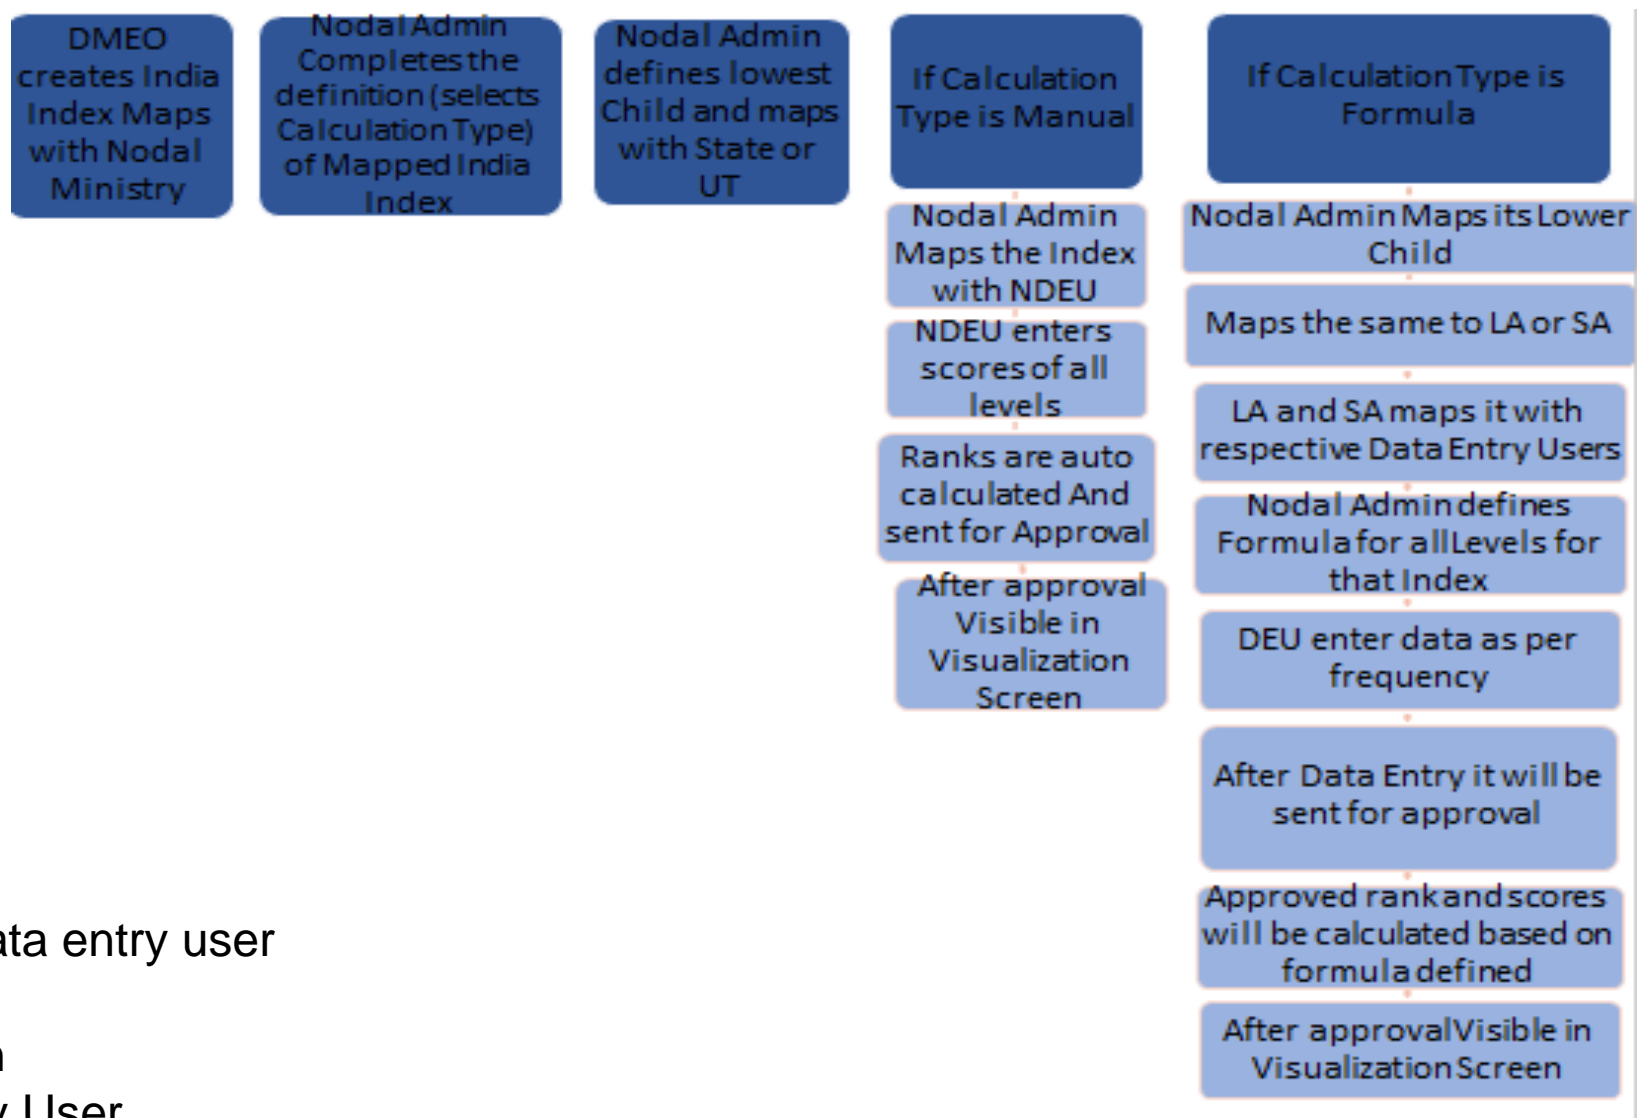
DMEO creates India Index Maps with Nodal Ministry

Nodal Admin Completes the definition (selects Calculation Type) of Mapped India Index

Nodal Admin defines lowest Child and maps with State or UT

If Calculation Type is Manual

Nodal Admin Maps the Index with NDEU

NDEU enters scores of all levels

Ranks are auto calculated And sent for Approval

After approval Visible in Visualization Screen

If Calculation Type is Formula

Nodal Admin Maps its Lower Child

Maps the same to LA or SA

LA and SA maps it with respective Data Entry Users

Nodal Admin defines Formula for all Levels for that Index

DEU enter data as per frequency

After Data Entry it will be sent for approval

Approved rank and scores will be calculated based on formula defined

After approval Visible in Visualization Screen

ata entry user

n

y User